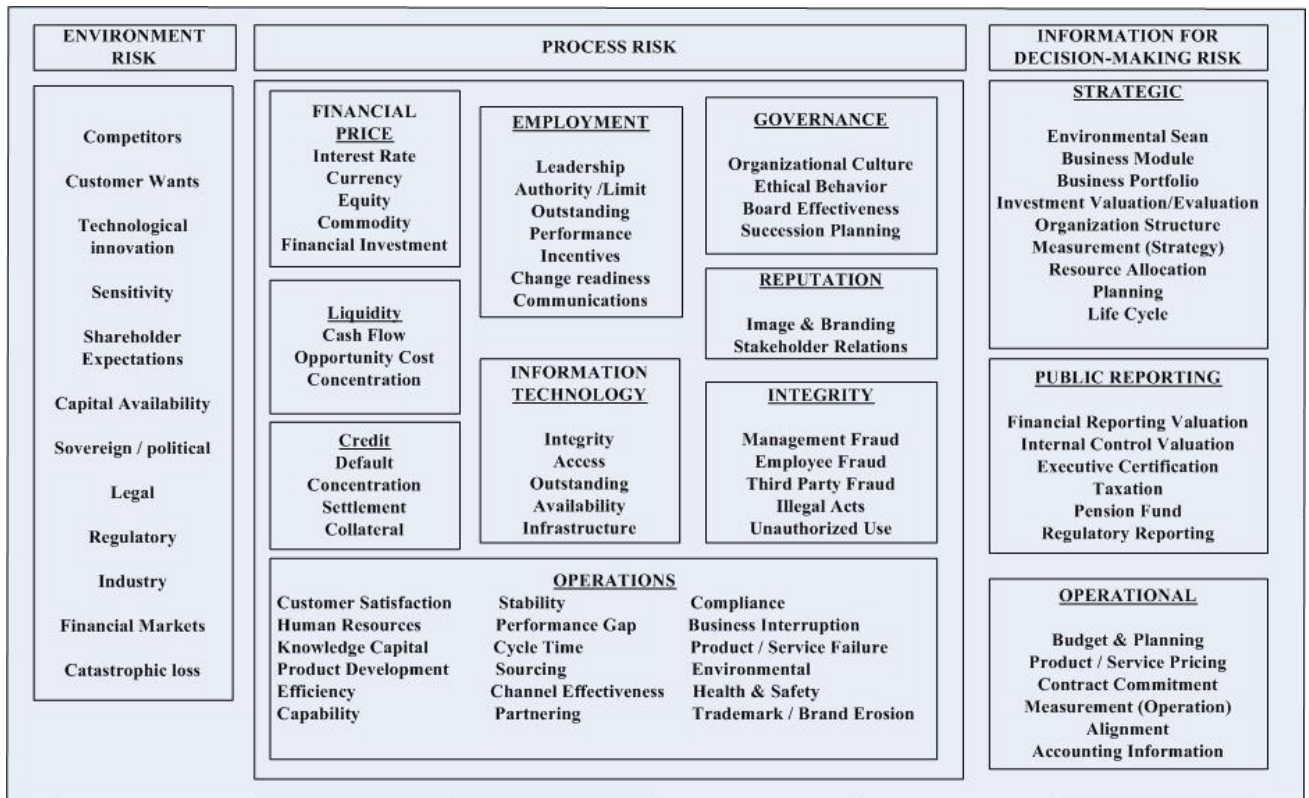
ENVIRONMENT RISK

Competitors
Customer Wants
Technological innovation
Sensitivity
Shareholder Expectations
Capital Availability
Sovereign / political
Legal
Regulatory
Industry
Financial Markets
Catastrophic loss

PROCESS RISK

FINANCIAL PRICE
Interest Rate
Currency
Equity
Commodity
Financial Investment

EMPLOYMENT
Leadership
Authority /Limit
Outstanding
Performance
Incentives
Change readiness
Communications

GOVERNANCE
Organizational Culture
Ethical Behavior
Board Effectiveness
Succession Planning

REPUTATION
Image & Branding
Stakeholder Relations

Liquidity
Cash Flow
Opportunity Cost
Concentration

INFORMATION TECHNOLOGY
Integrity
Access
Outstanding
Availability
Infrastructure

INTEGRITY
Management Fraud
Employee Fraud
Third Party Fraud
Illegal Acts
Unauthorized Use

Credit
Default
Concentration
Settlement
Collateral

OPERATIONS
Customer Satisfaction
Human Resources
Knowledge Capital
Product Development
Efficiency
Capability

Stability
Performance Gap
Cycle Time
Sourcing
Channel Effectiveness
Partnering

Compliance
Business Interruption
Product / Service Failure
Environmental
Health & Safety
Trademark / Brand Erosion

INFORMATION FOR DECISION-MAKING RISK

STRATEGIC
Environmental Sean
Business Module
Business Portfolio
Investment Valuation/Evaluation
Organization Structure
Measurement (Strategy)
Resource Allocation
Planning
Life Cycle

PUBLIC REPORTING
Financial Reporting Valuation
Internal Control Valuation
Executive Certification
Taxation
Pension Fund
Regulatory Reporting

OPERATIONAL
Budget & Planning
Product / Service Pricing
Contract Commitment
Measurement (Operation)
Alignment
Accounting Information